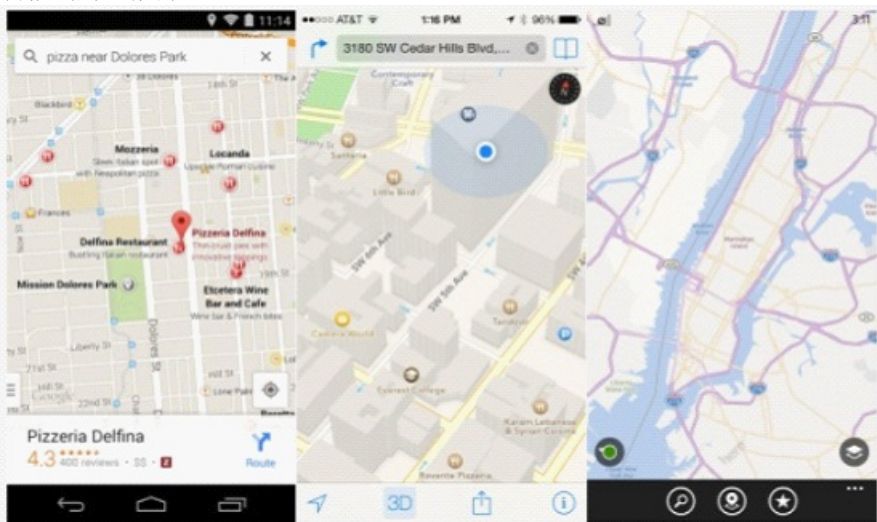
11:14

pizza near Dolores Park

Mozzeria
Sleek Italian spot with Neapolitan pizza

Locanda
Upscale Roman cuisine

Frances

Delfina Restaurant
Bustling Italian restaurant

Pizzeria Delfina
Thin-crust pies with innovative toppings

Mission Dolores Park

Etcetera Wine Bar and Cafe
Wine bar & French bistro

Dolores St

Liberty St

21st St

Lone Palm

Google

Pizzeria Delfina
4.3 ★★★★★ 400 reviews · $$ ·

Route

●●○○○ AT&T 1:16 PM 96%

3180 SW Cedar Hills Blvd,...

Contemporary Craft

Santeria

Little Bird

SW 6th Ave

SW 5th Ave

Camera World

Everest College

Tandoori

Karam Lebanese & Syrian Cuisine

Baverde Pizzeria

3D

3:11

Manhattan